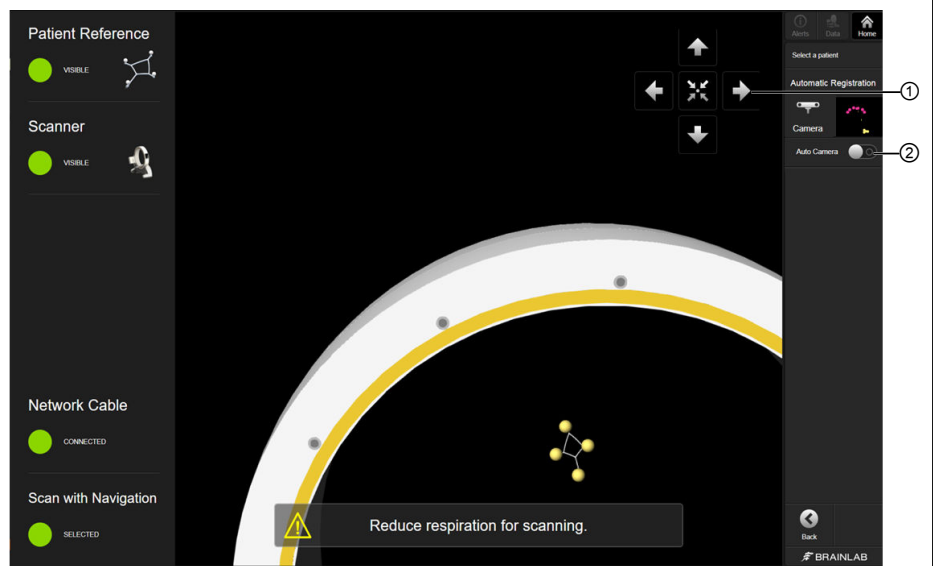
Patient Reference

VISIBLE

Scanner

VISIBLE

Network Cable

CONNECTED

Scan with Navigation

SELECTED

Reduce respiration for scanning.

Alerts Data Home

Select a patient

Automatic Registration

Camera

Auto Camera

Back

BRAINLAB

①

②